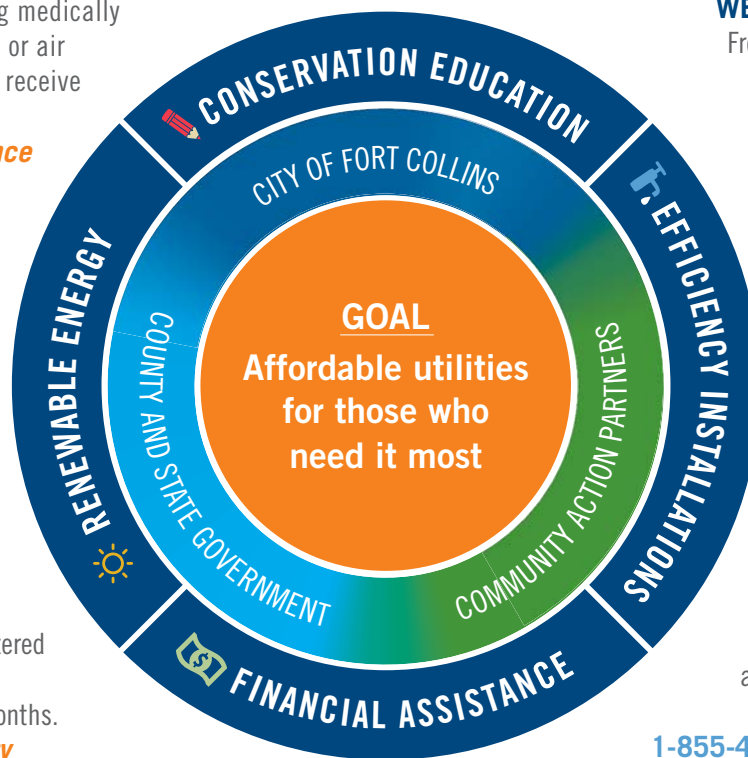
g medically
or air
receive

ce

tered

onths.

CONSERVATION EDUCATION
EFFICIENCY INSTALLATIONS
FINANCIAL ASSISTANCE
RENEWABLE ENERGY

CITY OF FORT COLLINS
COMMUNITY ACTION PARTNERS
COUNTY AND STATE GOVERNMENT

GOAL
Affordable utilities for those who need it most

WE
Fr

a

1-855-4